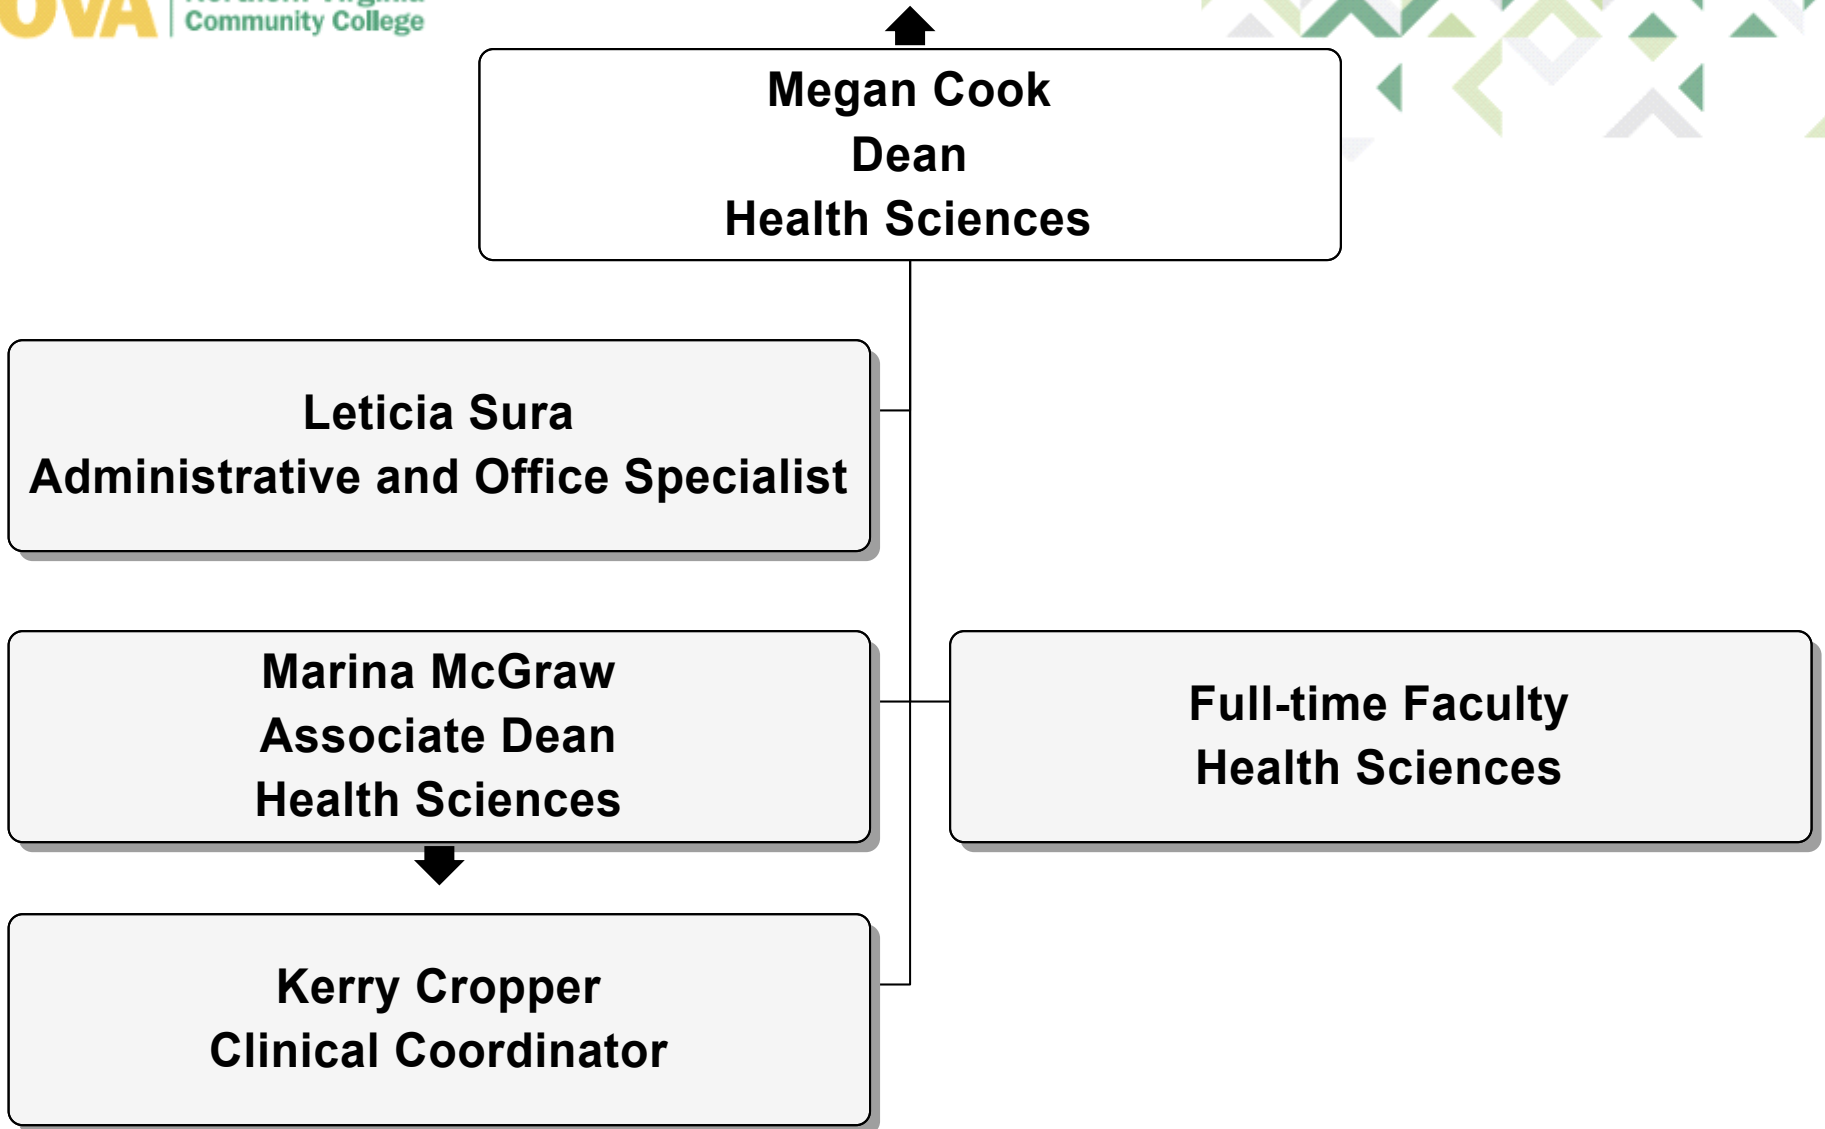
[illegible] Community College

Megan Cook
Dean
Health Sciences

Leticia Sura
Administrative and Office Specialist

Marina McGraw
Associate Dean
Health Sciences

Full-time Faculty
Health Sciences

Kerry Cropper
Clinical Coordinator